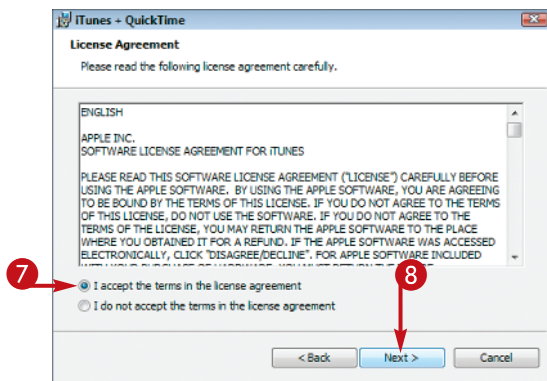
iTunes + QuickTime

License Agreement

Please read the following license agreement carefully.

ENGLISH

APPLE INC.
SOFTWARE LICENSE AGREEMENT FOR iTUNES

PLEASE READ THIS SOFTWARE LICENSE AGREEMENT ("LICENSE") CAREFULLY BEFORE USING THE APPLE SOFTWARE. BY USING THE APPLE SOFTWARE, YOU ARE AGREEING TO BE BOUND BY THE TERMS OF THIS LICENSE. IF YOU DO NOT AGREE TO THE TERMS OF THIS LICENSE, DO NOT USE THE SOFTWARE. IF YOU DO NOT AGREE TO THE TERMS OF THE LICENSE, YOU MAY RETURN THE APPLE SOFTWARE TO THE PLACE WHERE YOU OBTAINED IT FOR A REFUND. IF THE APPLE SOFTWARE WAS ACCESSED ELECTRONICALLY, CLICK "DISAGREE/DECLINE". FOR APPLE SOFTWARE INCLUDED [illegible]

7

8

I accept the terms in the license agreement

I do not accept the terms in the license agreement

< Back

Next >

Cancel